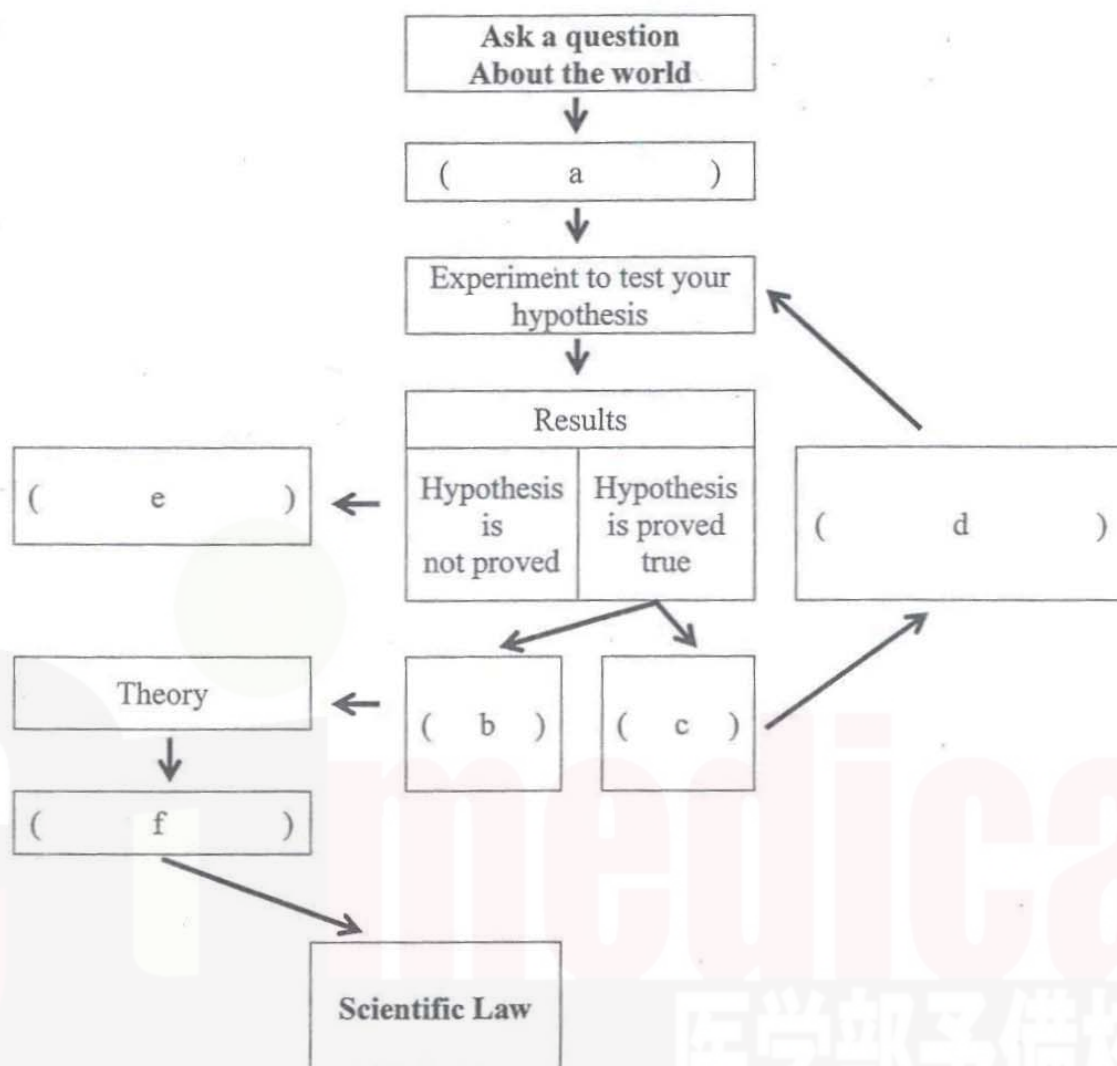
Ask a question
About the world

( a )

Experiment to test your hypothesis

Results

Hypothesis is not proved

Hypothesis is proved true

( e )

( d )

Theory

( b )

( c )

( f )

Scientific Law

medica

医学部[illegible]